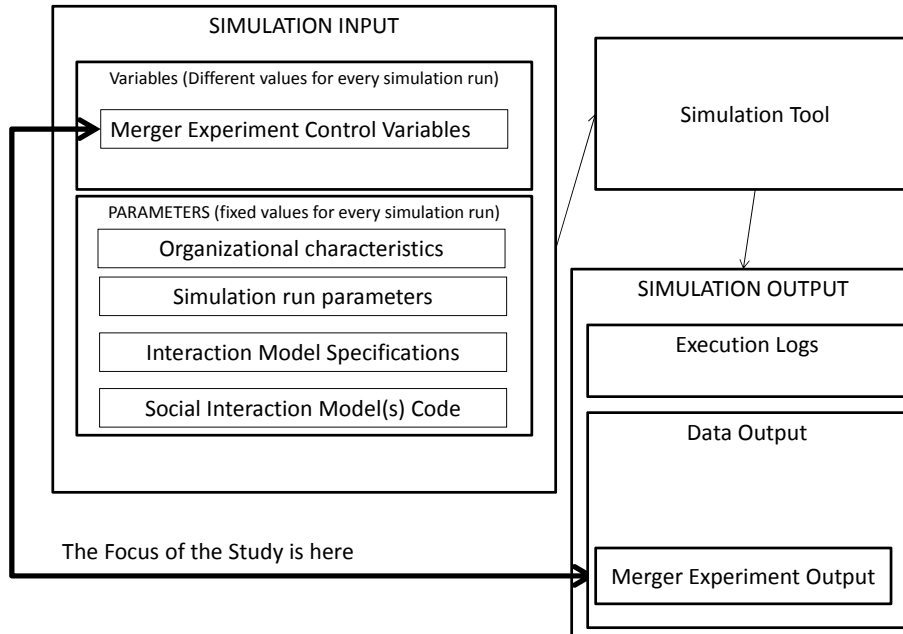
SIMULATION INPUT

Variables (Different values for every simulation run)

Merger Experiment Control Variables

PARAMETERS (fixed values for every simulation run)

Organizational characteristics

Simulation run parameters

Interaction Model Specifications

Social Interaction Model(s) Code

Simulation Tool

SIMULATION OUTPUT

Execution Logs

Data Output

Merger Experiment Output

The Focus of the Study is here